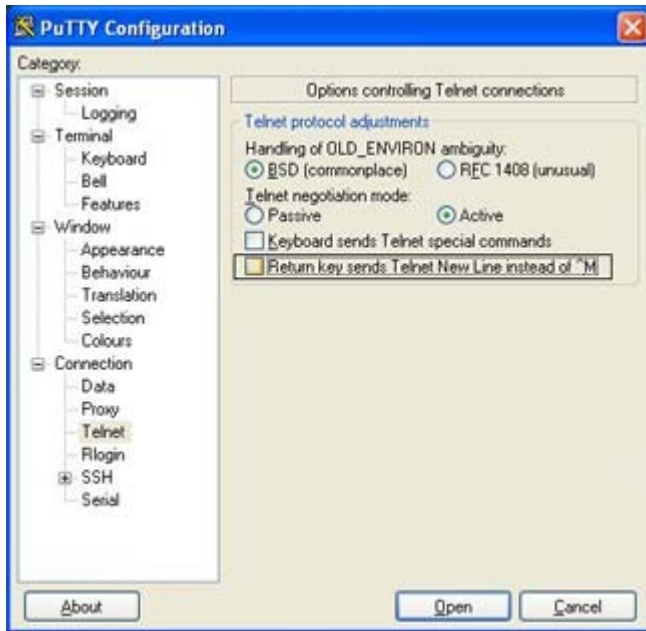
PuTTY Configuration

Category:

Session
Logging
Terminal
Keyboard
Bell
Features
Window
Appearance
Behaviour
Translation
Selection
Colours
Connection
Data
Proxy
Telnet
Rlogin
SSH
Serial

Options controlling Telnet connections

Telnet protocol adjustments

Handling of OLD_ENVIRON ambiguity:
BSD (commonplace)
RFC 1408 (unusual)

Telnet negotiation mode:
Passive
Active

Keyboard sends Telnet special commands

Return key sends Telnet New Line instead of ^M

About

Open

Cancel